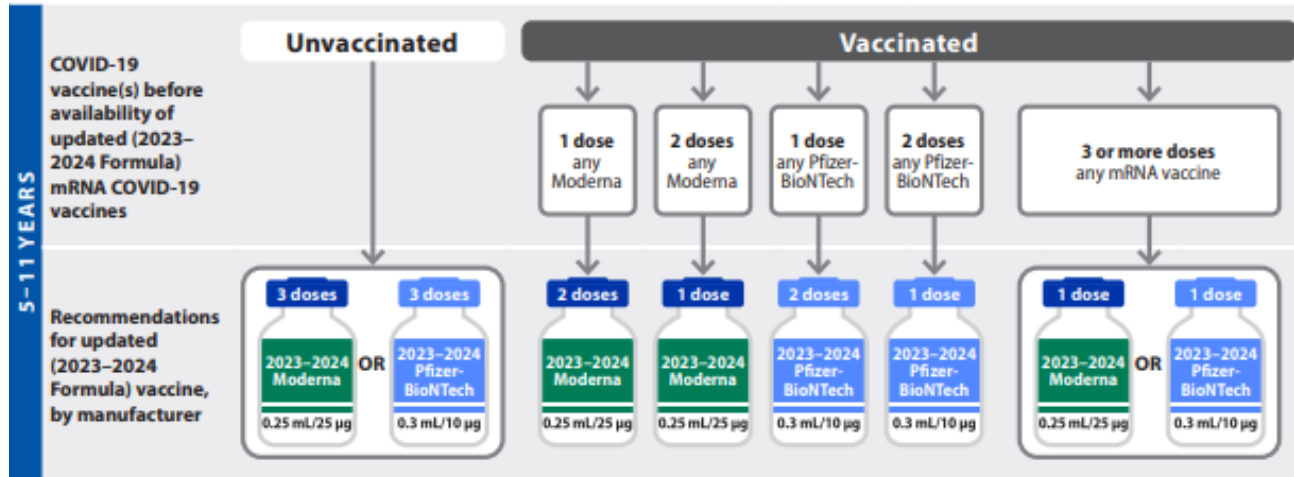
5–11 YEARS

COVID-19 vaccine(s) before availability of updated (2023–2024 Formula) mRNA COVID-19 vaccines

Unvaccinated

Vaccinated

1 dose any Moderna

2 doses any Moderna

1 dose any Pfizer-BioNTech

2 doses any Pfizer-BioNTech

3 or more doses any mRNA vaccine

Recommendations for updated (2023–2024 Formula) vaccine, by manufacturer

3 doses
2023–2024 Moderna
0.25 mL/25 µg

OR

3 doses
2023–2024 Pfizer-BioNTech
0.3 mL/10 µg

2 doses
2023–2024 Moderna
0.25 mL/25 µg

1 dose
2023–2024 Moderna
0.25 mL/25 µg

2 doses
2023–2024 Pfizer-BioNTech
0.3 mL/10 µg

1 dose
2023–2024 Pfizer-BioNTech
0.3 mL/10 µg

1 dose
2023–2024 Moderna
0.25 mL/25 µg

OR

1 dose
2023–2024 Pfizer-BioNTech
0.3 mL/10 µg